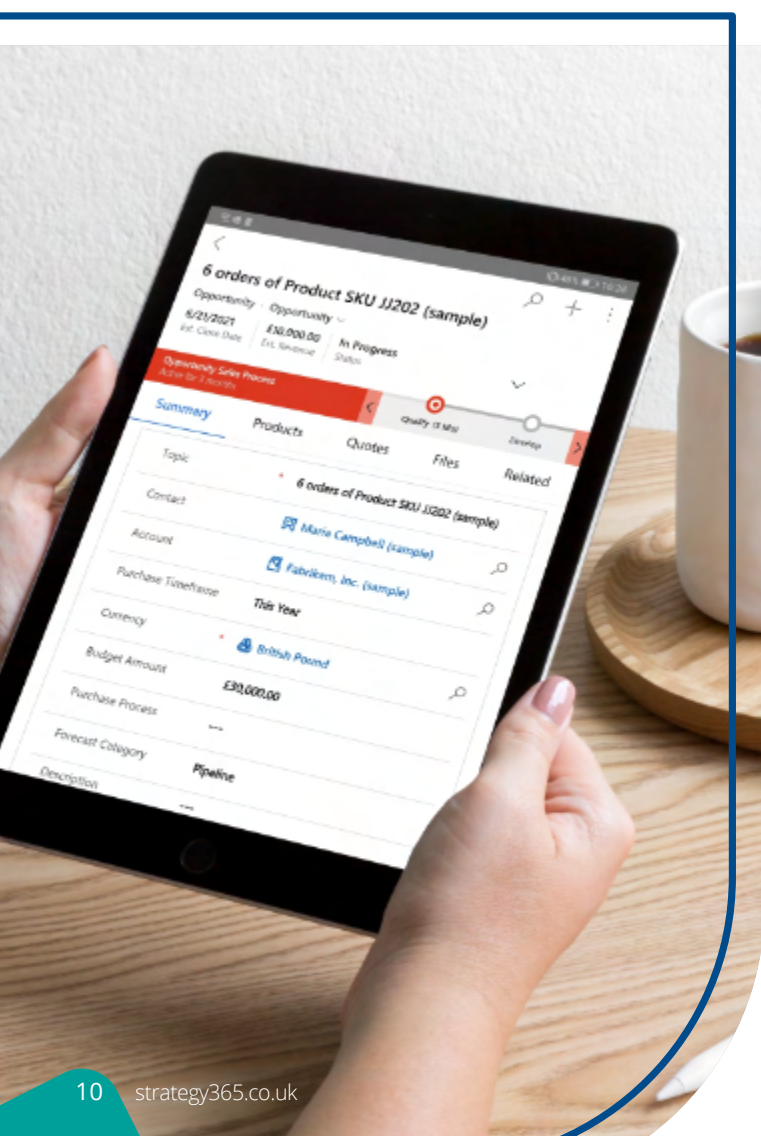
6 orders of Product SKU JJ202 (sample)

Opportunity · Opportunity

6/21/2021
Est. Close Date

£30,000.00
Est. Revenue

In Progress
Status

Opportunity Sales Process
Active for 3 months

Qualify (3 Mo)

Develop

Summary

Products

Quotes

Files

Related

Topic
6 orders of Product SKU JJ202 (sample)

Contact
Maria Campbell (sample)

Account
Fabrikam, Inc. (sample)

Purchase Timeframe
This Year

Currency
British Pound

Budget Amount
£30,000.00

Purchase Process
---

Forecast Category
Pipeline

Description
---

10 strategy365.co.uk